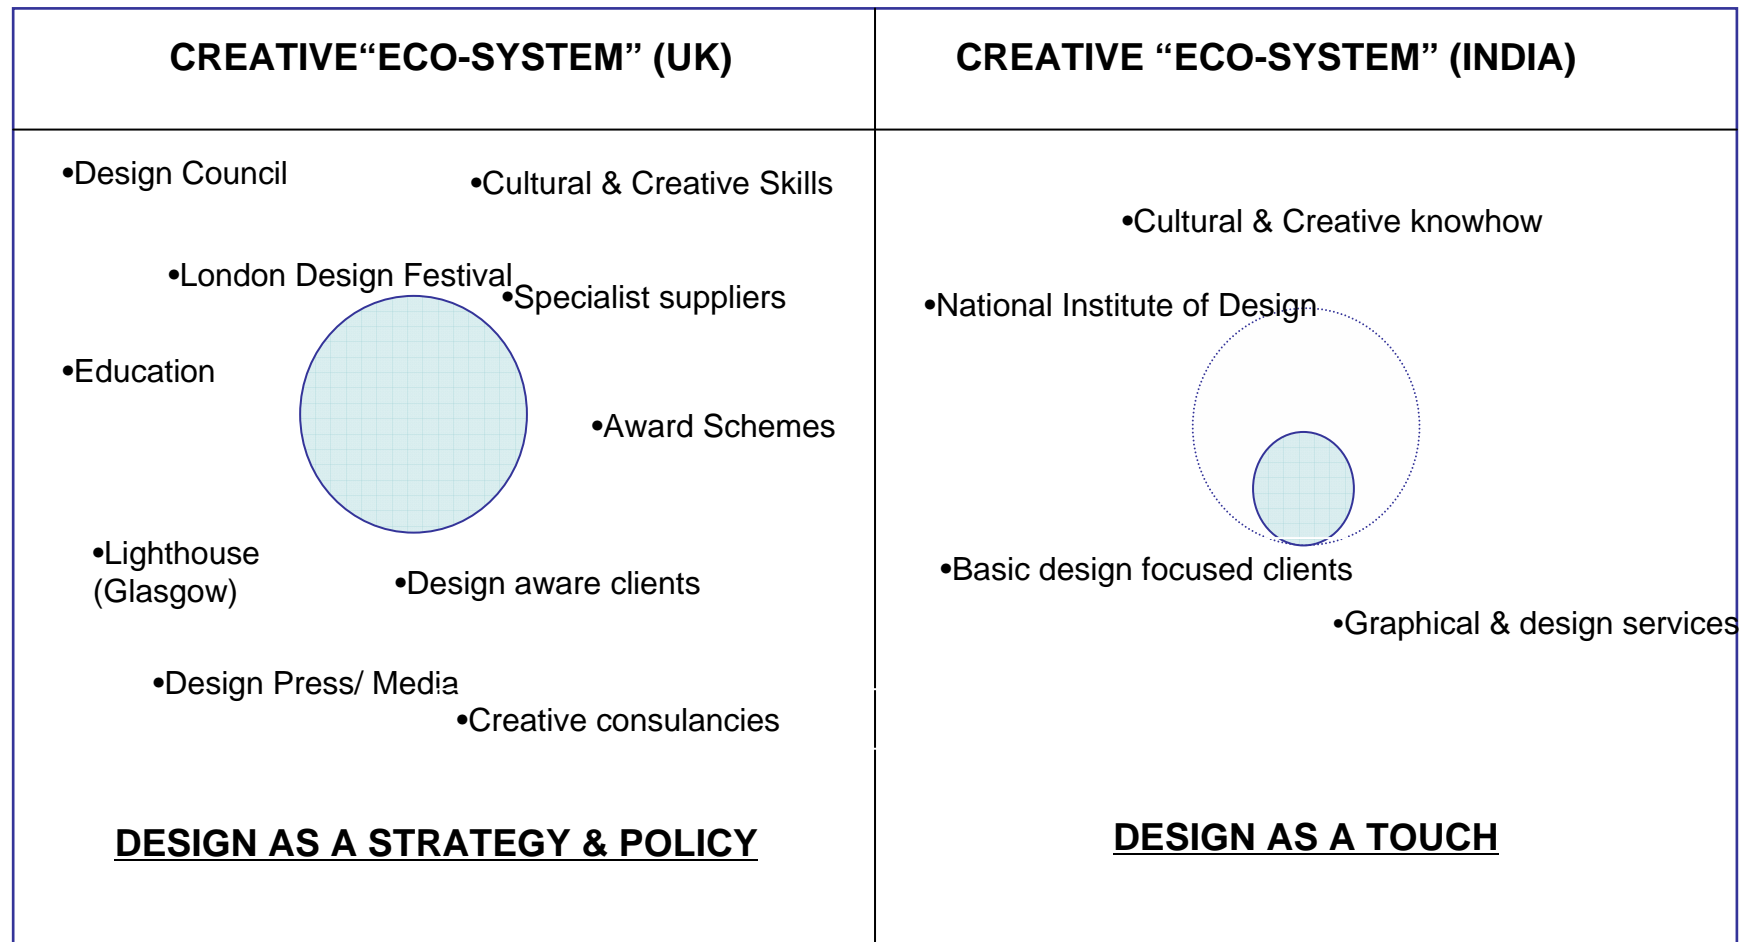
| CREATIVE“ECO-SYSTEM” (UK) | CREATIVE “ECO-SYSTEM” (INDIA) |
|---|---|
| •Design Council<br>•Cultural & Creative Skills<br>•London Design Festival<br>•Specialist suppliers<br>•Education<br>•Award Schemes<br>•Lighthouse (Glasgow)<br>•Design aware clients<br>•Design Press/ Media<br>•Creative consulancies<br><br>DESIGN AS A STRATEGY & POLICY | •Cultural & Creative knowhow<br>•National Institute of Design<br>•Basic design focused clients<br>•Graphical & design services<br><br>DESIGN AS A TOUCH |